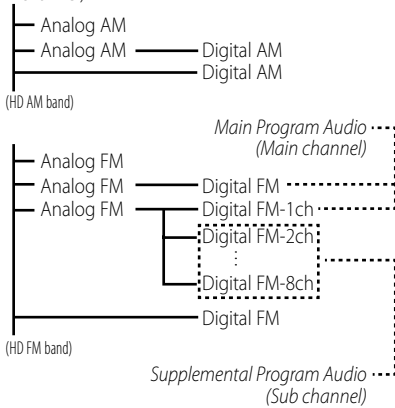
Analog AM
Analog AM
Digital AM
Digital AM
(HD AM band)

Main Program Audio
(Main channel)

Analog FM
Analog FM
Digital FM
Analog FM
Digital FM-1ch
Digital FM-2ch
:
Digital FM-8ch
Digital FM
(HD FM band)

Supplemental Program Audio
(Sub channel)